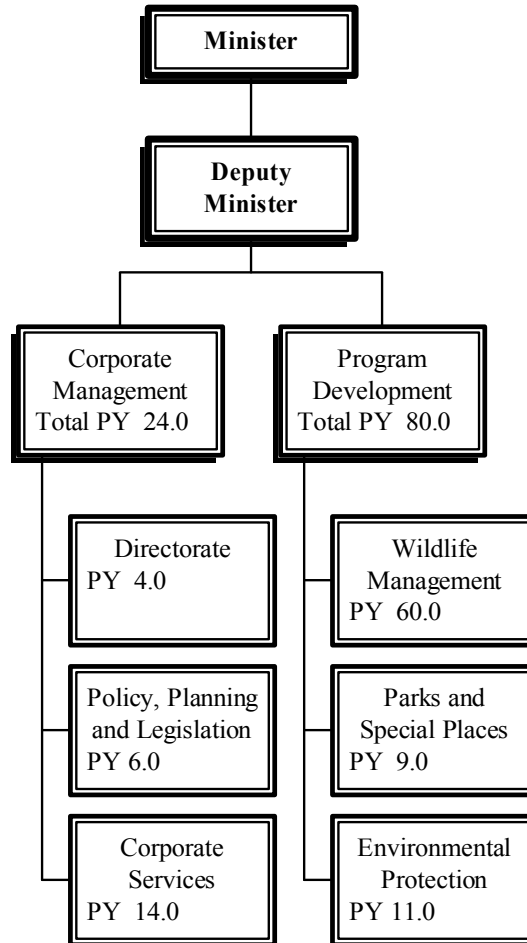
Minister

Deputy Minister

Corporate Management Total PY 24.0

Program Development Total PY 80.0

Directorate PY 4.0

Policy, Planning and Legislation PY 6.0

Corporate Services PY 14.0

Wildlife Management PY 60.0

Parks and Special Places PY 9.0

Environmental Protection PY 11.0